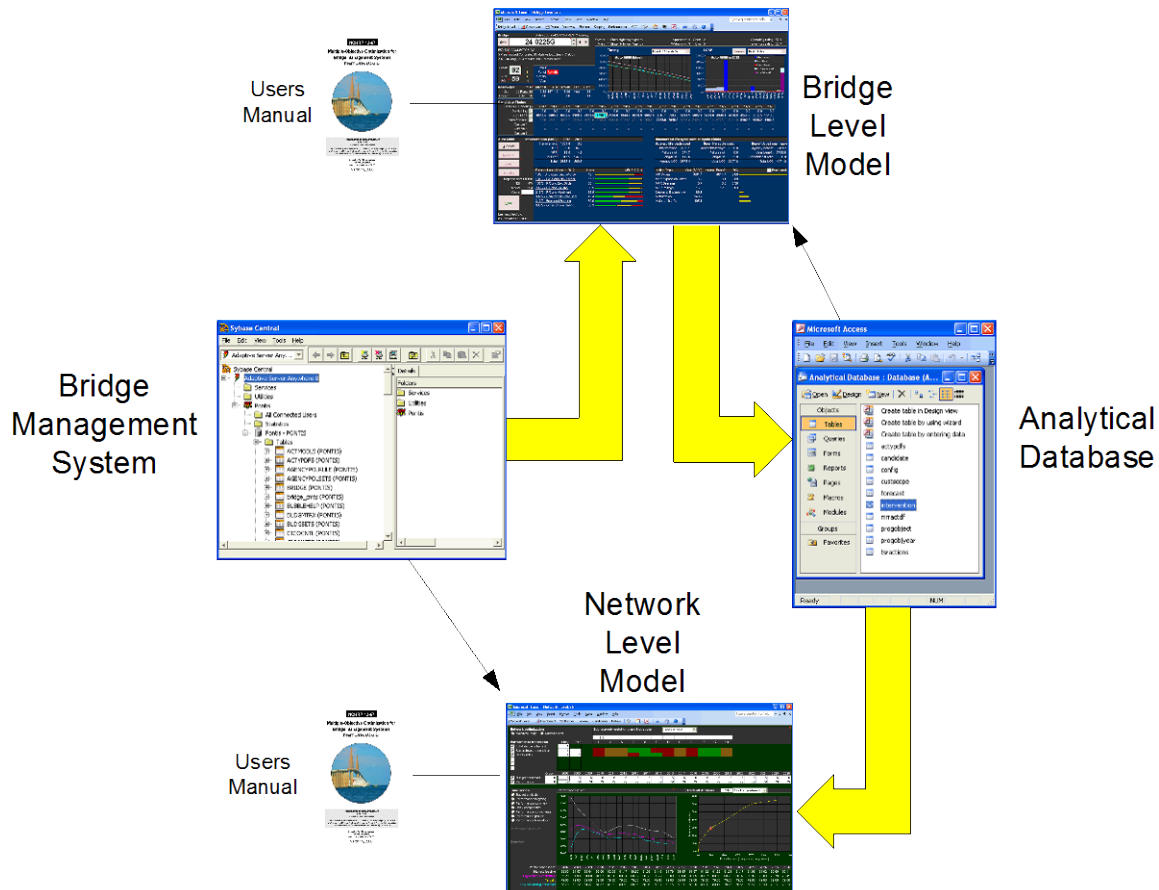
Users Manual

Bridge Level Model

Bridge Management System

Sybase Central
File Edit View Tools Help
Sybase Central
Services
Utilities
All Connected Users
Statistics
Tables
ACTYCOLS (PONTIS)
ACTYDEFS (PONTIS)
AGENCYPOLICY (PONTIS)
AGENCYPROJECTS (PONTIS)
BRIDGE (PONTIS)
bridge_units (PONTIS)
BUDGETS (PONTIS)
CODEVALS (PONTIS)
Details
Folders
Services
Utilities

Microsoft Access
File Edit View Insert Tools Window Help
Analytical Database : Database
Open Design New
Objects
Tables
Queries
Forms
Reports
Pages
Macros
Modules
Groups
Favorites
Create table in Design view
Create table by using wizard
Create table by entering data
candidate
config
forecast
intervention
Ready
NUM

Analytical Database

Network Level Model

Users Manual